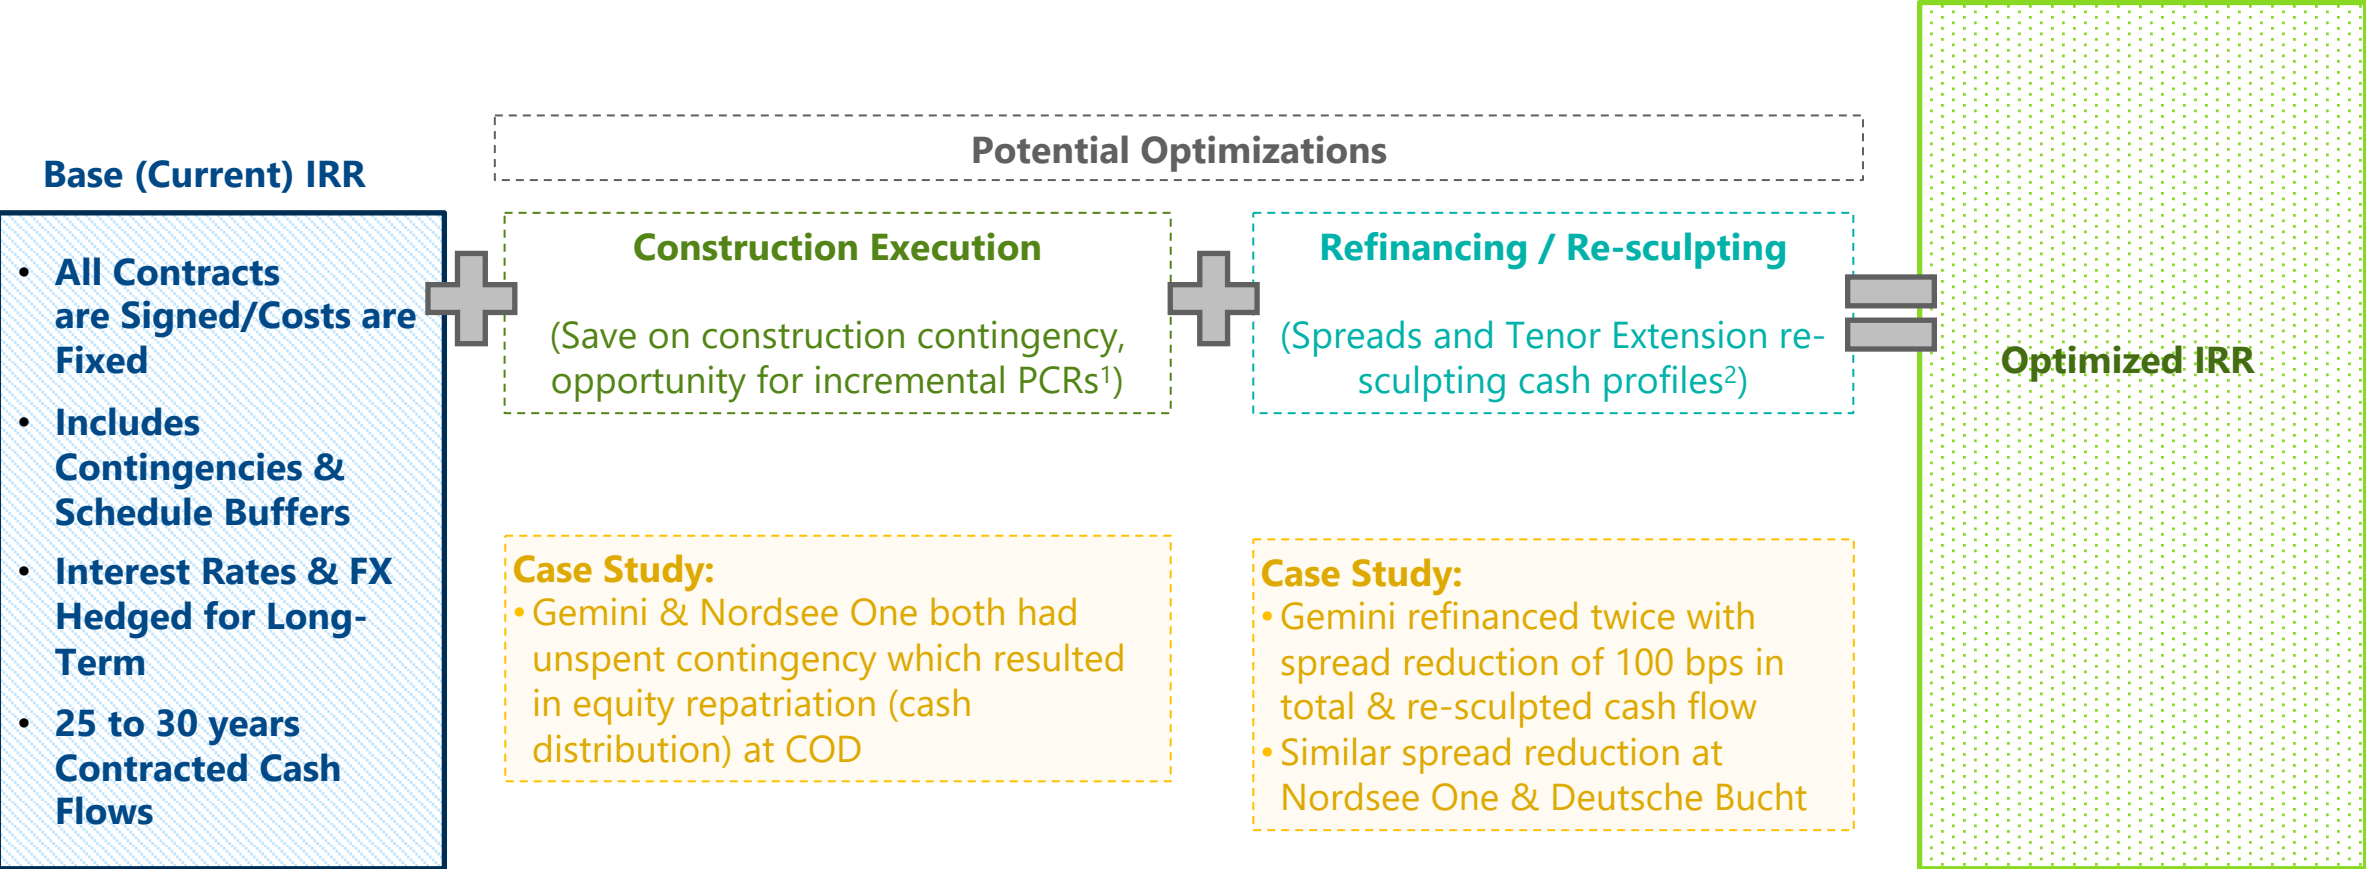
Base (Current) IRR

- All Contracts are Signed/Costs are Fixed
- Includes Contingencies & Schedule Buffers
- Interest Rates & FX Hedged for Long-Term
- 25 to 30 years Contracted Cash Flows

Potential Optimizations

Construction Execution

(Save on construction contingency, opportunity for incremental PCRs$^1$)

Refinancing / Re-sculpting

(Spreads and Tenor Extension re-sculpting cash profiles$^2$)

Optimized IRR

Case Study:
• Gemini & Nordsee One both had unspent contingency which resulted in equity repatriation (cash distribution) at COD

Case Study:
• Gemini refinanced twice with spread reduction of 100 bps in total & re-sculpted cash flow
• Similar spread reduction at Nordsee One & Deutsche Bucht